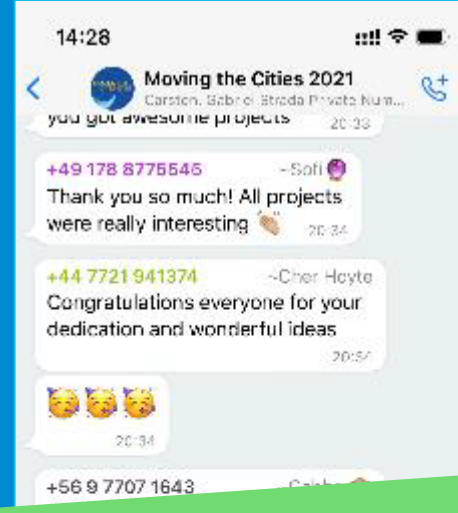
14:28

Moving the Cities 2021
Carsten, Gabriel Streda Private Num...

you got awesome projects 20:33

+49 178 8775546 ~Sofi
Thank you so much! All projects were really interesting 20:34

+44 7721 941374 ~Cher Hoyte
Congratulations everyone for your dedication and wonderful ideas 20:34

20:34

+56 9 7707 1643 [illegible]